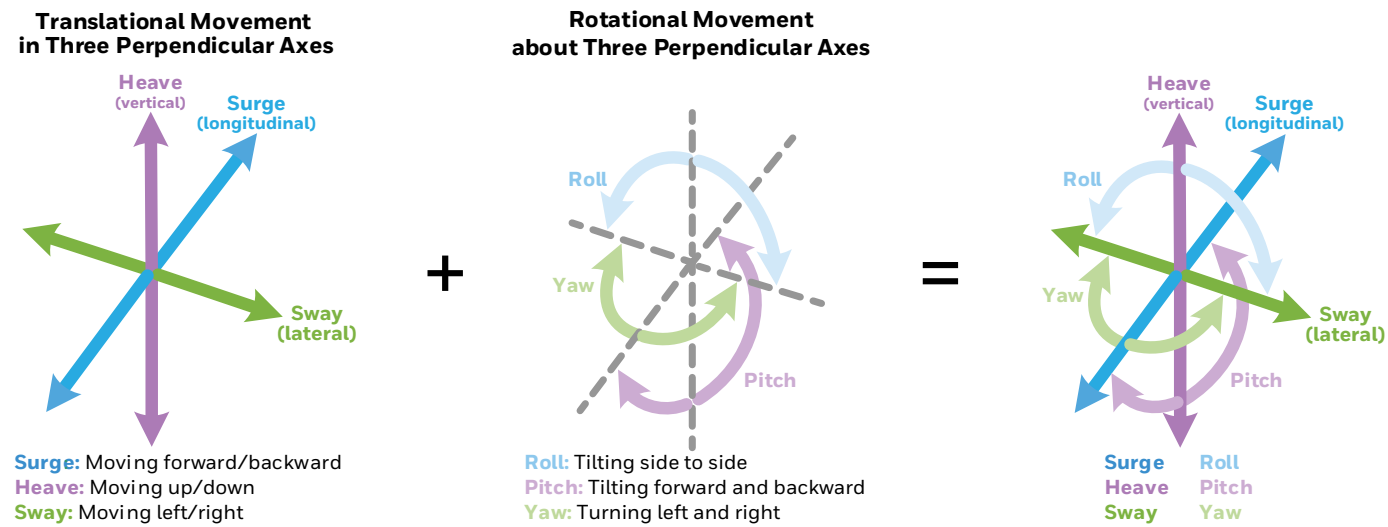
Translational Movement in Three Perpendicular Axes

Heave (vertical)
Surge (longitudinal)
Sway (lateral)

Surge: Moving forward/backward
Heave: Moving up/down
Sway: Moving left/right

+

Rotational Movement about Three Perpendicular Axes

Roll
Yaw
Pitch

Roll: Tilting side to side
Pitch: Tilting forward and backward
Yaw: Turning left and right

=

Heave (vertical)
Surge (longitudinal)
Roll
Yaw
Sway (lateral)
Pitch

Surge Roll
Heave Pitch
Sway Yaw